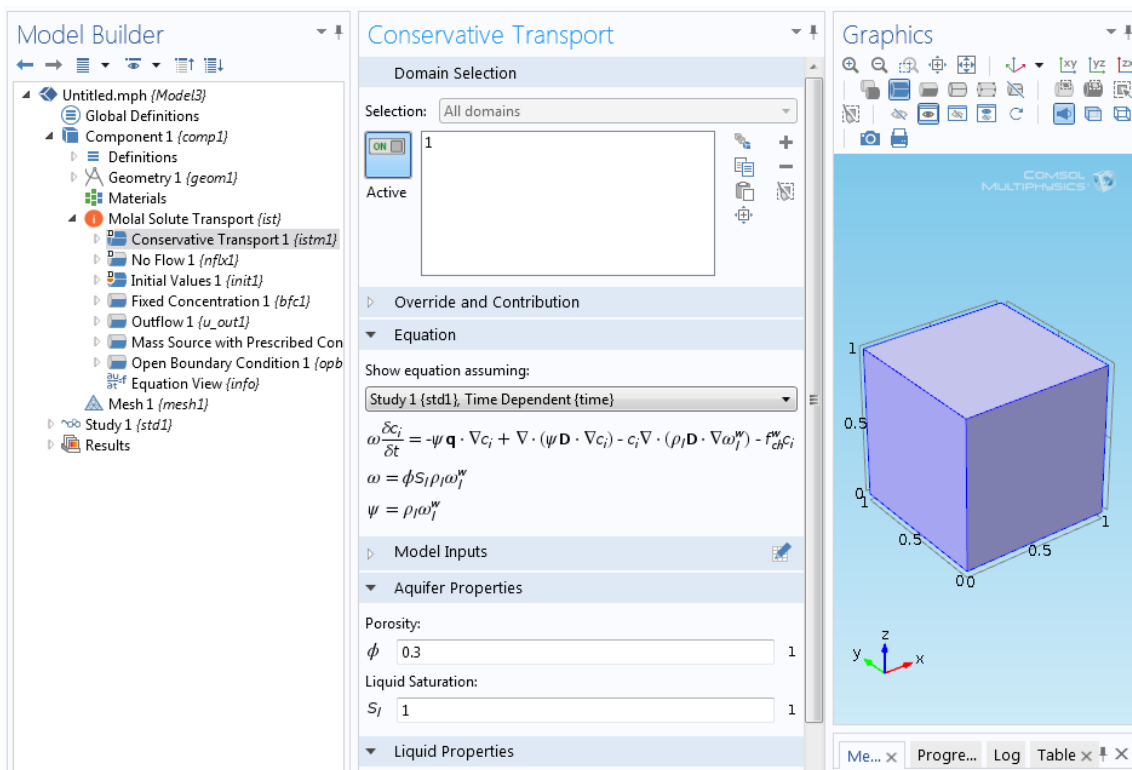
Model Builder

Untitled.mph {Model3}
Global Definitions
Component 1 {comp1}
Definitions
Geometry 1 {geom1}
Materials
Molal Solute Transport {ist}
Conservative Transport 1 {istm1}
No Flow 1 {nflx1}
Initial Values 1 {init1}
Fixed Concentration 1 {bfc1}
Outflow 1 {u_out1}
Mass Source with Prescribed Con
Open Boundary Condition 1 {opb
Equation View {info}
Mesh 1 {mesh1}
Study 1 {std1}
Results

Conservative Transport

Domain Selection
Selection: All domains
ON
1
Active

Override and Contribution

Equation
Show equation assuming:
Study 1 {std1}, Time Dependent {time}

$\omega\frac{\delta c_i}{\delta t} = -\psi \mathbf{q}\cdot\nabla c_i + \nabla\cdot(\psi\mathbf{D}\cdot\nabla c_i) - c_i\nabla\cdot(\rho_l\mathbf{D}\cdot\nabla\omega_l^w) - f_{ch}^w c_i$

$\omega = \phi S_l \rho_l \omega_l^w$

$\psi = \rho_l \omega_l^w$

Model Inputs

Aquifer Properties
Porosity:
$\phi$ 0.3 1
Liquid Saturation:
$S_l$ 1 1

Liquid Properties

Graphics

COMSOL MULTIPHYSICS

1
0.5
0
1
0.5
1
0.5
0 0
z
y
x

Me... Progre... Log Table